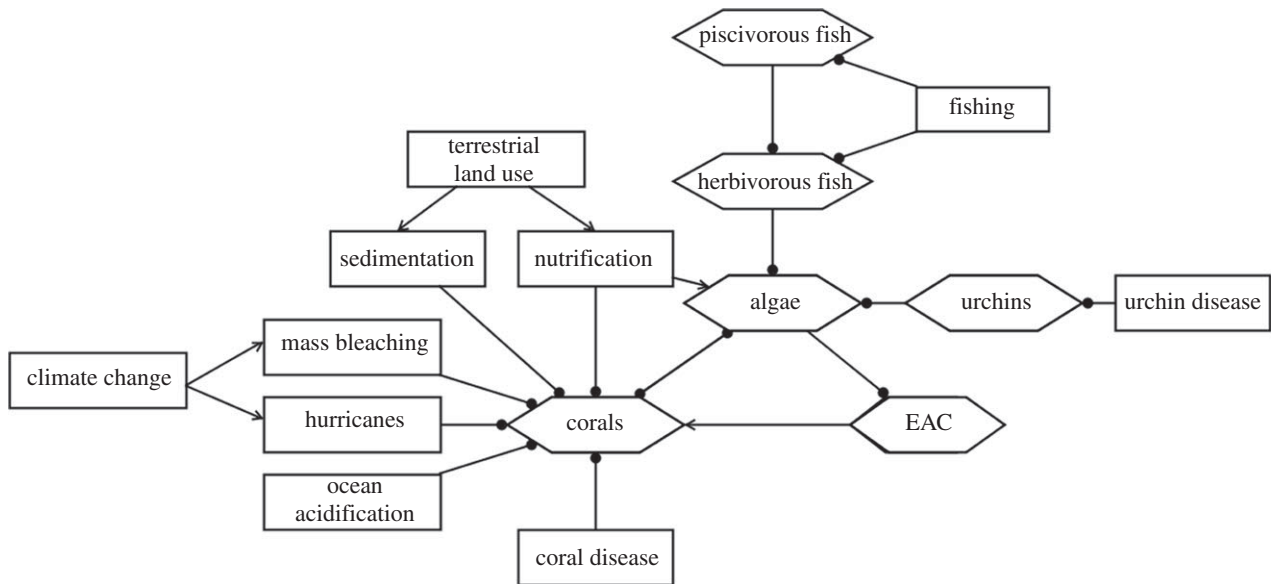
piscivorous fish

fishing

terrestrial land use

herbivorous fish

sedimentation

nutrification

algae

urchins

urchin disease

mass bleaching

climate change

hurricanes

corals

EAC

ocean acidification

coral disease